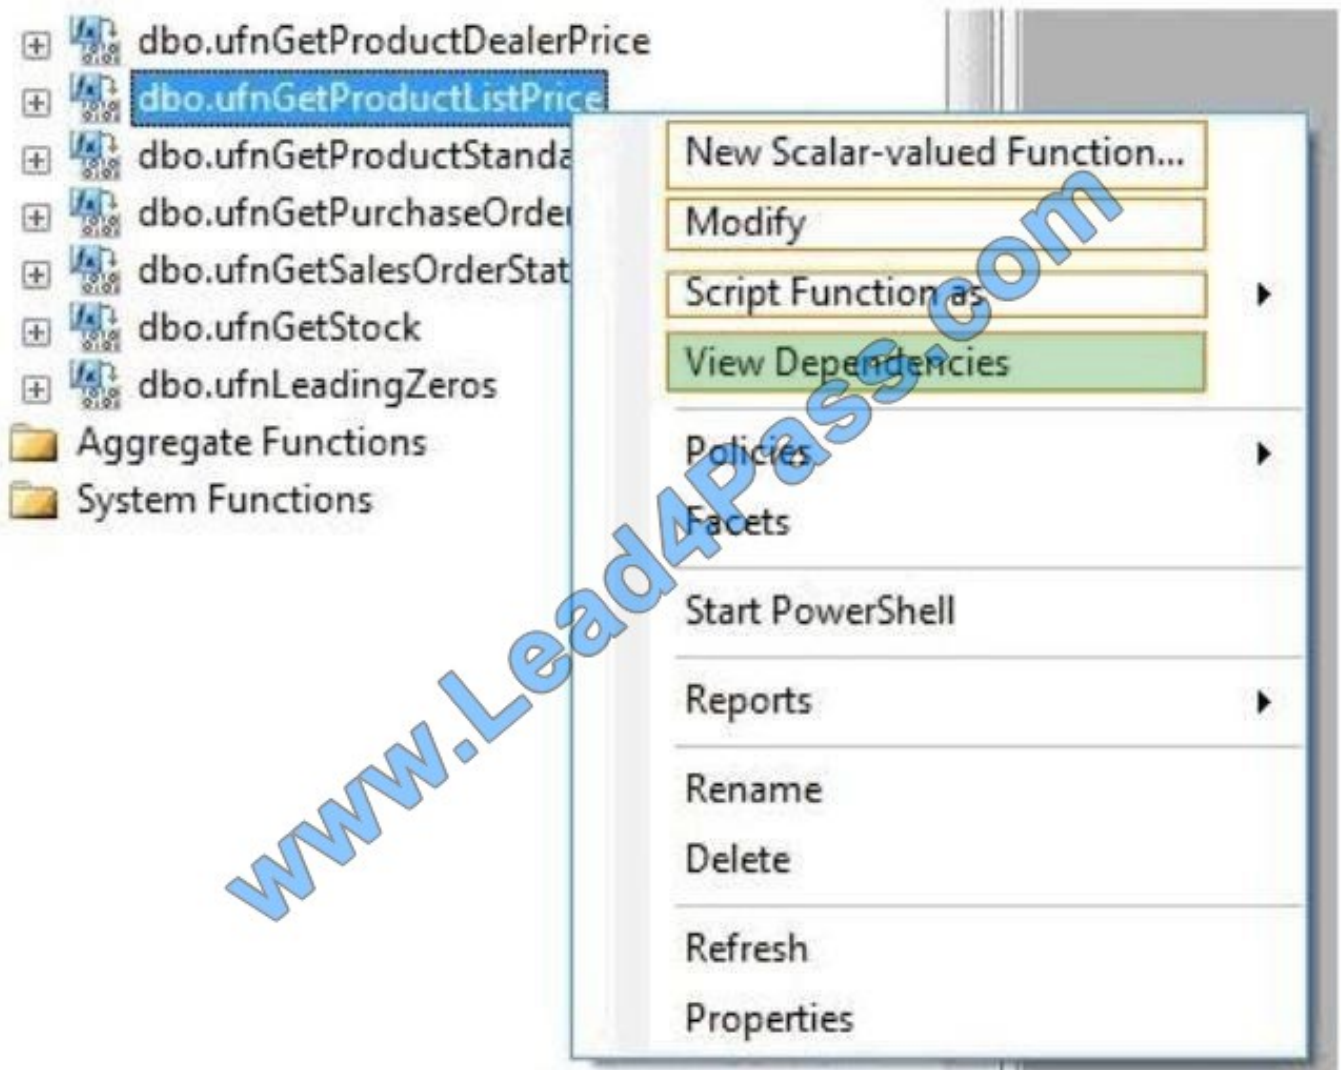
dbo.ufnGetProductDealerPrice
dbo.ufnGetProductListPrice
dbo.ufnGetProductStanda
dbo.ufnGetPurchaseOrde
dbo.ufnGetSalesOrderStat
dbo.ufnGetStock
dbo.ufnLeadingZeros
Aggregate Functions
System Functions

New Scalar-valued Function...
Modify
Script Function as
View Dependencies
Policies
Facets
Start PowerShell
Reports
Rename
Delete
Refresh
Properties

www.Lead4Pass.com